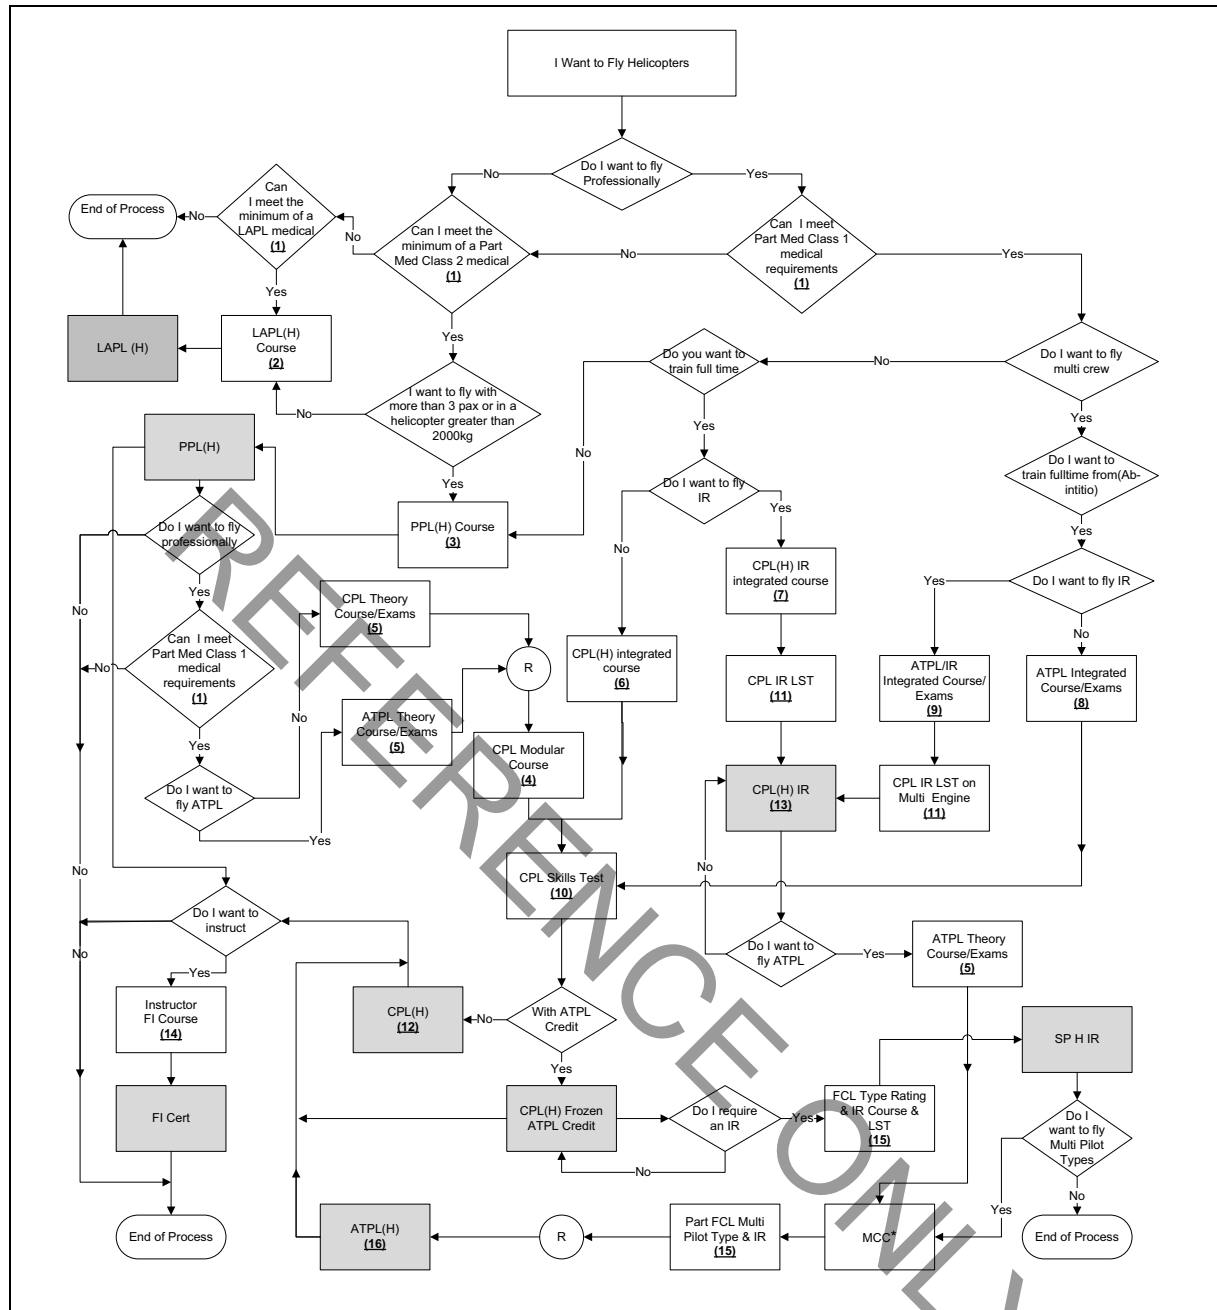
I Want to Fly Helicopters

Do I want to fly Professionally

No

Yes

Can I meet the minimum of a LAPL medical (1)

No

End of Process

No

Can I meet the minimum of a Part Med Class 2 medical (1)

No

Can I meet Part Med Class 1 medical requirements (1)

Yes

Yes

LAPL (H)

LAPL(H) Course (2)

Yes

Do you want to train full time

No

Do I want to fly multi crew

I want to fly with more than 3 pax or in a helicopter greater than 2000kg

No

No

Yes

Yes

PPL(H)

Yes

Do I want to fly IR

Yes

Do I want to train fulltime from(Ab-intitio)

Do I want to fly professionally

PPL(H) Course (3)

Yes

No

No

CPL(H) IR integrated course (7)

Do I want to fly IR

Yes

Yes

CPL Theory Course/Exams (5)

Yes

No

Can I meet Part Med Class 1 medical requirements (1)

No

R

CPL(H) integrated course (6)

CPL IR LST (11)

ATPL/IR Integrated Course/ Exams (9)

ATPL Integrated Course/Exams (8)

No

ATPL Theory Course/Exams (5)

Yes

CPL Modular Course (4)

Do I want to fly ATPL

CPL(H) IR (13)

CPL IR LST on Multi Engine (11)

Yes

No

No

CPL Skills Test (10)

Do I want to instruct

No

Yes

Do I want to fly ATPL

Yes

ATPL Theory Course/Exams (5)

Instructor FI Course (14)

CPL(H) (12)

No

With ATPL Credit

SP H IR

Yes

FI Cert

CPL(H) Frozen ATPL Credit

Do I require an IR

Yes

FCL Type Rating & IR Course & LST (15)

Do I want to fly Multi Pilot Types

No

No

Yes

End of Process

ATPL(H) (16)

R

Part FCL Multi Pilot Type & IR (15)

MCC*

End of Process

REFERENCE ONLY